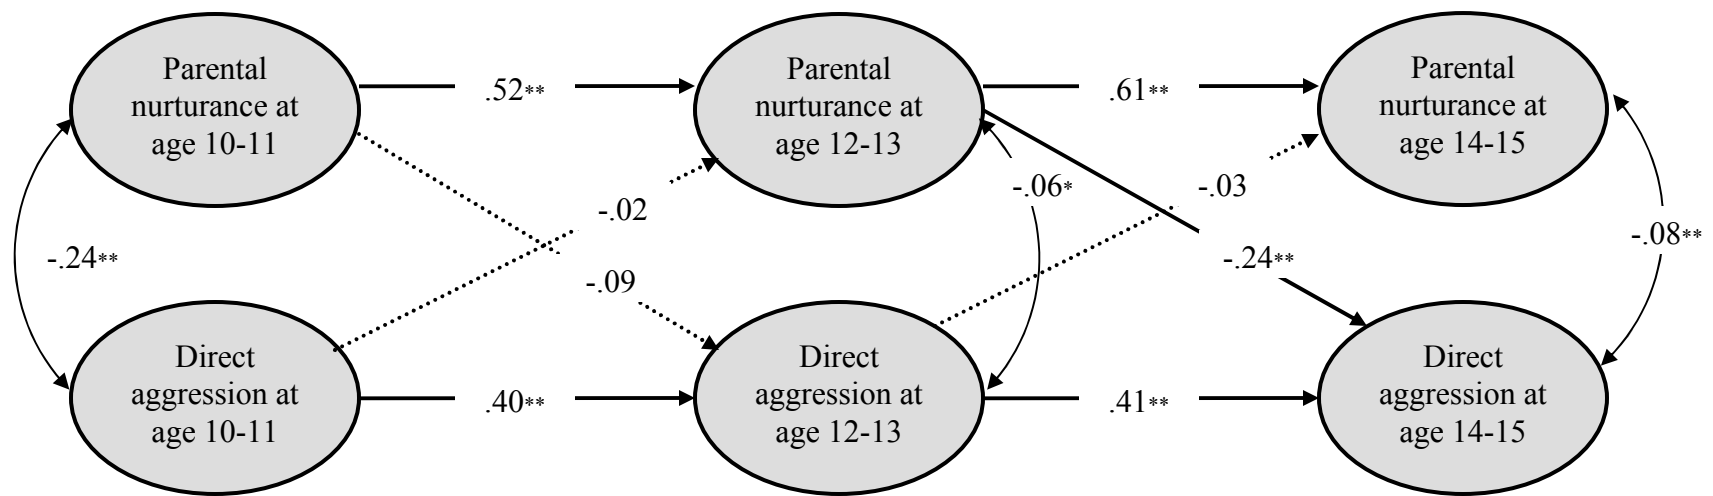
Parental nurturance at age 10-11

.52**

Parental nurturance at age 12-13

.61**

Parental nurturance at age 14-15

-.02

-.06*

-.03

-.24**

-.08**

-.24**

-.09

Direct aggression at age 10-11

.40**

Direct aggression at age 12-13

.41**

Direct aggression at age 14-15